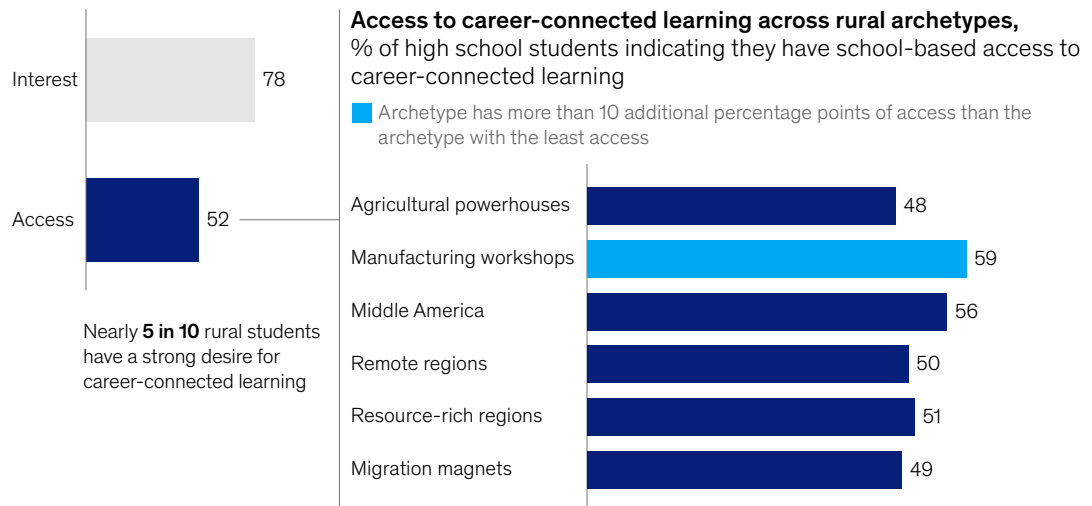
Interest 78

Access 52

Nearly **5 in 10** rural students have a strong desire for career-connected learning

**Access to career-connected learning across rural archetypes,**
% of high school students indicating they have school-based access to career-connected learning

Archetype has more than 10 additional percentage points of access than the archetype with the least access

Agricultural powerhouses 48

Manufacturing workshops 59

Middle America 56

Remote regions 50

Resource-rich regions 51

Migration magnets 49